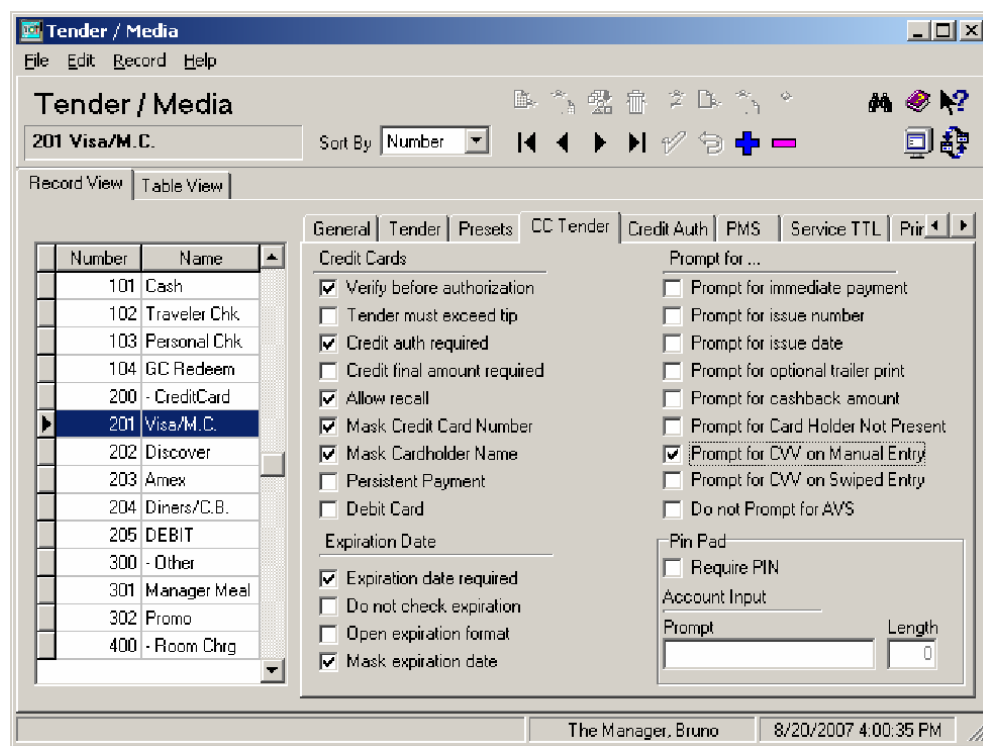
Tender / Media

File Edit Record Help

Tender / Media

201 Visa/M.C.

Sort By Number

Record View | Table View

| Number | Name |
|---|---|
| 101 | Cash |
| 102 | Traveler Chk |
| 103 | Personal Chk |
| 104 | GC Redeem |
| 200 | - CreditCard |
| 201 | Visa/M.C. |
| 202 | Discover |
| 203 | Amex |
| 204 | Diners/C.B. |
| 205 | DEBIT |
| 300 | - Other |
| 301 | Manager Meal |
| 302 | Promo |
| 400 | - Room Chrg |

General | Tender | Presets | CC Tender | Credit Auth | PMS | Service TTL | Prir

Credit Cards
☑ Verify before authorization
☐ Tender must exceed tip
☑ Credit auth required
☐ Credit final amount required
☑ Allow recall
☑ Mask Credit Card Number
☑ Mask Cardholder Name
☐ Persistent Payment
☐ Debit Card

Expiration Date
☑ Expiration date required
☐ Do not check expiration
☐ Open expiration format
☑ Mask expiration date

Prompt for ...
☐ Prompt for immediate payment
☐ Prompt for issue number
☐ Prompt for issue date
☐ Prompt for optional trailer print
☐ Prompt for cashback amount
☐ Prompt for Card Holder Not Present
☑ Prompt for CVV on Manual Entry
☐ Prompt for CVV on Swiped Entry
☐ Do not Prompt for AVS

Pin Pad
☐ Require PIN
Account Input
Prompt
Length
0

The Manager, Bruno | 8/20/2007 4:00:35 PM